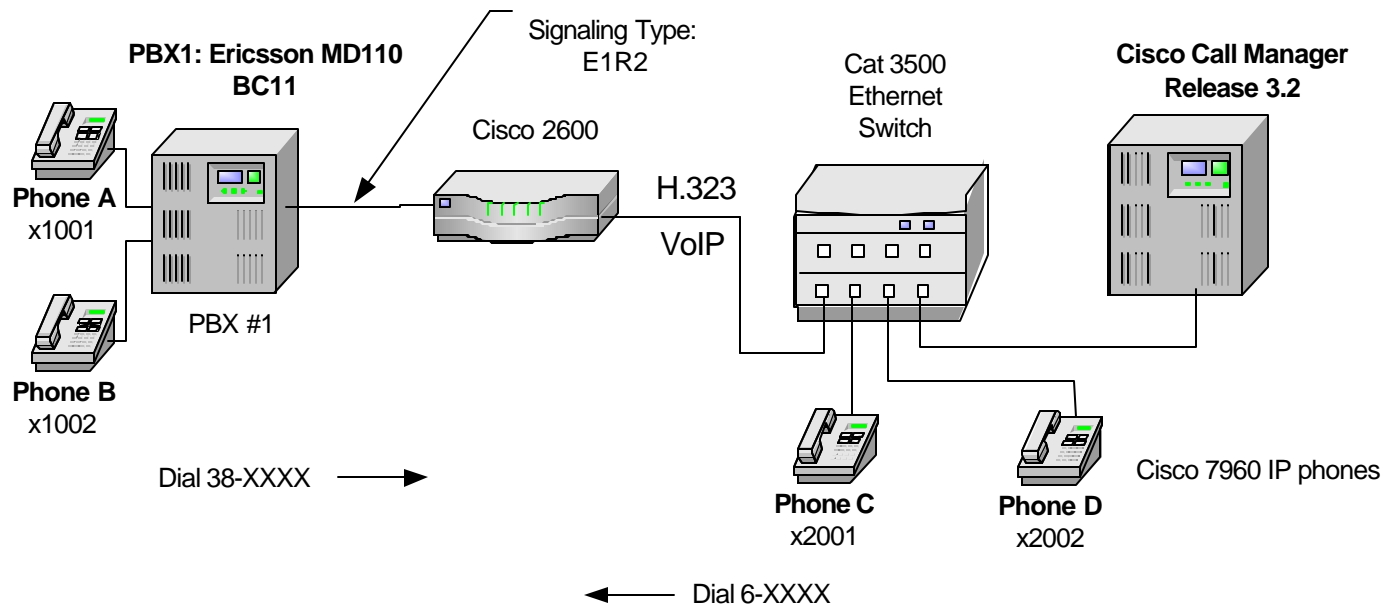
PBX1: Ericsson MD110 BC11

Signaling Type: E1R2

Cat 3500 Ethernet Switch

Cisco Call Manager Release 3.2

Cisco 2600

Phone A
x1001

H.323

VoIP

PBX #1

Phone B
x1002

Dial 38-XXXX

Phone C
x2001

Phone D
x2002

Cisco 7960 IP phones

Dial 6-XXXX